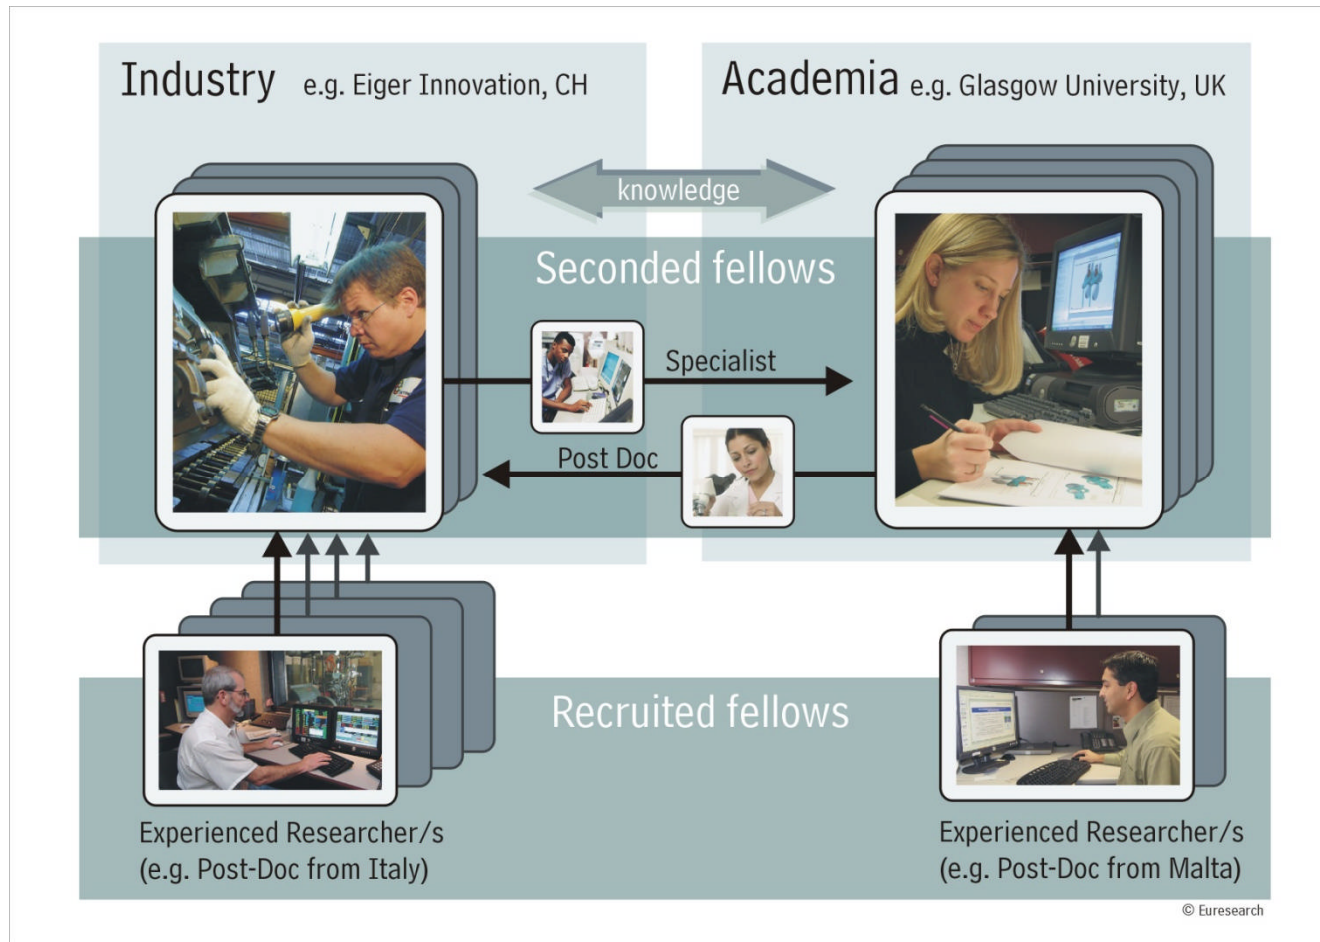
Industry e.g. Eiger Innovation, CH

Academia e.g. Glasgow University, UK

knowledge

Seconded fellows

Specialist

Post Doc

Recruited fellows

Experienced Researcher/s (e.g. Post-Doc from Italy)

Experienced Researcher/s (e.g. Post-Doc from Malta)

© Euresearch